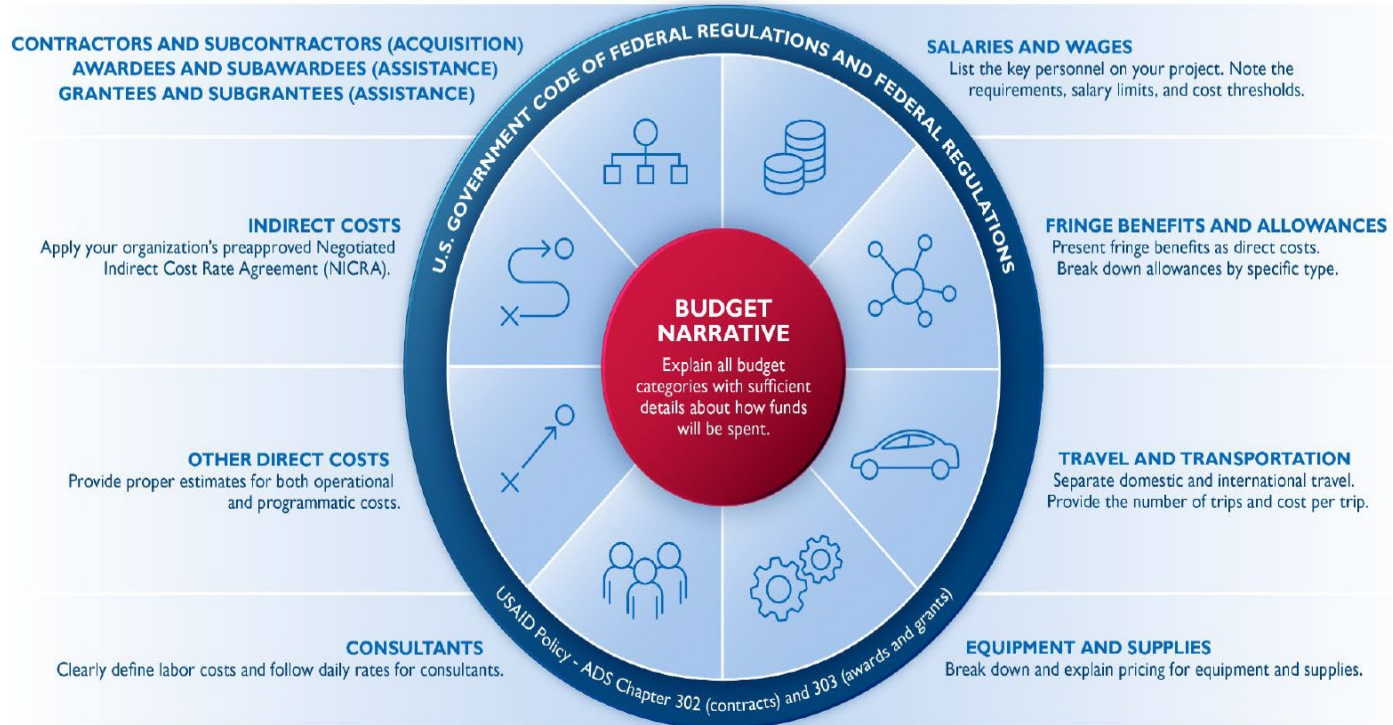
CONTRACTORS AND SUBCONTRACTORS (ACQUISITION)
AWARDEES AND SUBAWARDEES (ASSISTANCE)
GRANTEES AND SUBGRANTEES (ASSISTANCE)

U.S. GOVERNMENT CODE OF FEDERAL REGULATIONS AND FEDERAL REGULATIONS

SALARIES AND WAGES
List the key personnel on your project. Note the requirements, salary limits, and cost thresholds.

INDIRECT COSTS
Apply your organization's preapproved Negotiated Indirect Cost Rate Agreement (NICRA).

FRINGE BENEFITS AND ALLOWANCES
Present fringe benefits as direct costs. Break down allowances by specific type.

BUDGET NARRATIVE
Explain all budget categories with sufficient details about how funds will be spent.

OTHER DIRECT COSTS
Provide proper estimates for both operational and programmatic costs.

TRAVEL AND TRANSPORTATION
Separate domestic and international travel. Provide the number of trips and cost per trip.

CONSULTANTS
Clearly define labor costs and follow daily rates for consultants.

EQUIPMENT AND SUPPLIES
Break down and explain pricing for equipment and supplies.

USAID Policy - ADS Chapter 302 (contracts) and 303 (awards and grants)